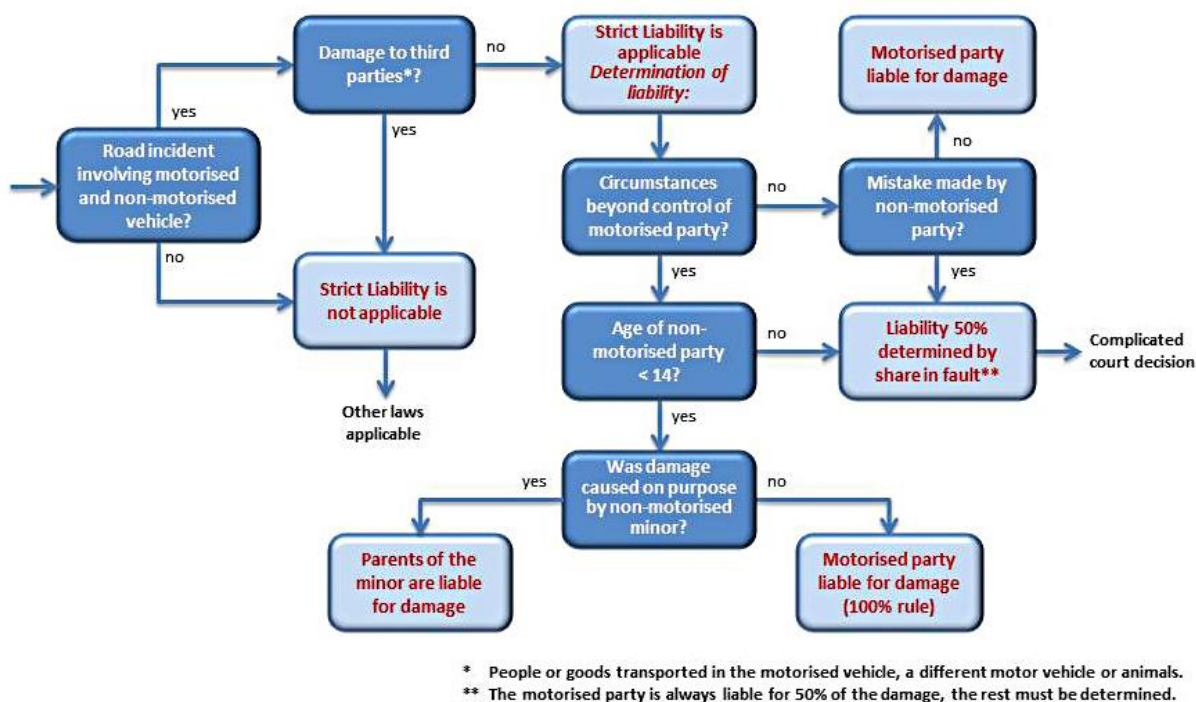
Road incident involving motorised and non-motorised vehicle?

yes

no

Damage to third parties*?

no

yes

Strict Liability is not applicable

Other laws applicable

Strict Liability is applicable *Determination of liability:*

Circumstances beyond control of motorised party?

no

yes

Mistake made by non-motorised party?

no

yes

Motorised party liable for damage

Age of non-motorised party < 14?

no

yes

Liability 50% determined by share in fault**

Complicated court decision

Was damage caused on purpose by non-motorised minor?

yes

no

Parents of the minor are liable for damage

Motorised party liable for damage (100% rule)

* People or goods transported in the motorised vehicle, a different motor vehicle or animals.
** The motorised party is always liable for 50% of the damage, the rest must be determined.